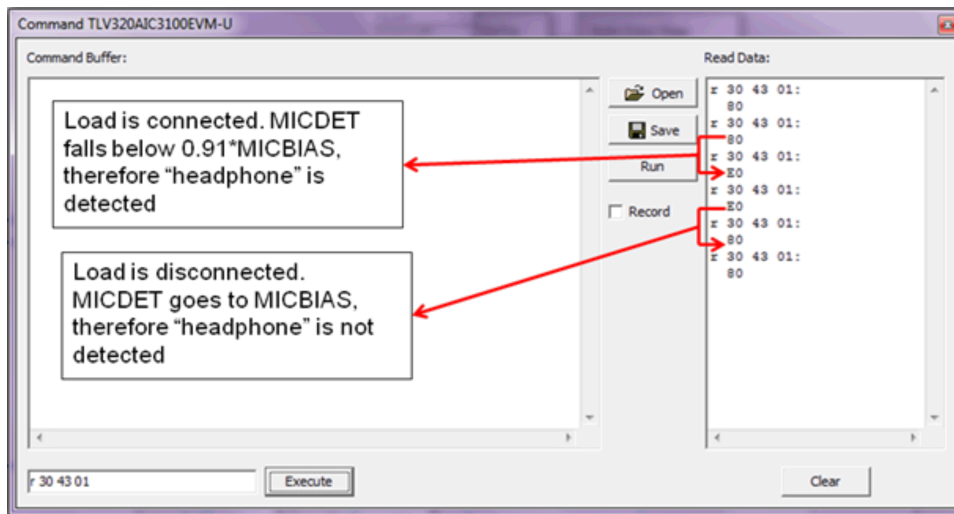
Command TLV320AIC3100EVM-U

Command Buffer:

Load is connected. MICDET falls below 0.91*MICBIAS, therefore “headphone” is detected

Load is disconnected. MICDET goes to MICBIAS, therefore “headphone” is not detected

Open

Save

Run

Record

Read Data:

r 30 43 01:
80
r 30 43 01:
80
r 30 43 01:
E0
r 30 43 01:
E0
r 30 43 01:
80
r 30 43 01:
80

r 30 43 01

Execute

Clear